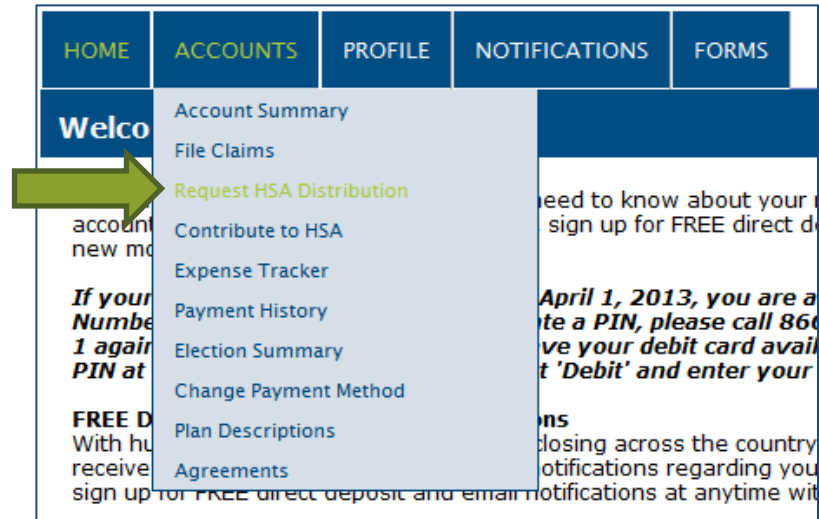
HOME ACCOUNTS PROFILE NOTIFICATIONS FORMS

Welco

Account Summary
File Claims
Request HSA Distribution
Contribute to HSA
Expense Tracker
Payment History
Election Summary
Change Payment Method
Plan Descriptions
Agreements

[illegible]eed to know about your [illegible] account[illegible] sign up for FREE direct d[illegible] new mo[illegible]

If your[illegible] April 1, 2013, you are a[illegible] Numbe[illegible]te a PIN, please call 86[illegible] 1 again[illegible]ve your debit card avail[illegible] PIN at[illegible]t 'Debit' and enter your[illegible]

FREE D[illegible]ns
With hu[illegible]closing across the country receive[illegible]otifications regarding you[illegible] sign up for FREE direct deposit and email notifications at anytime wit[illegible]